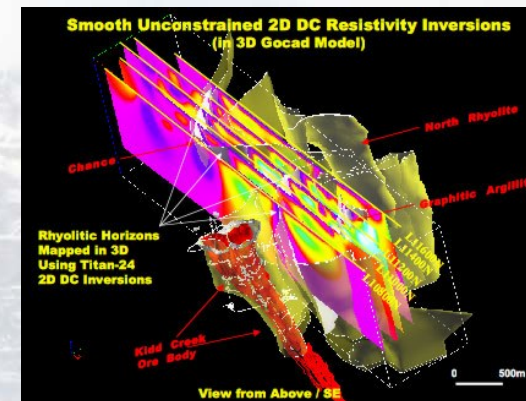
Smooth Unconstrained 2D DC Resistivity Inversions
(in 3D Gocad Model)

North Rhyolite

Chance

Graphitic Argilli

L1600N
L1400N
L1200N
L1000N
L800N

Rhyolitic Horizons Mapped in 3D Using Titan-24 2D DC Inversions

Kidd Creek Ore Body

0

500m

View from Above / SE